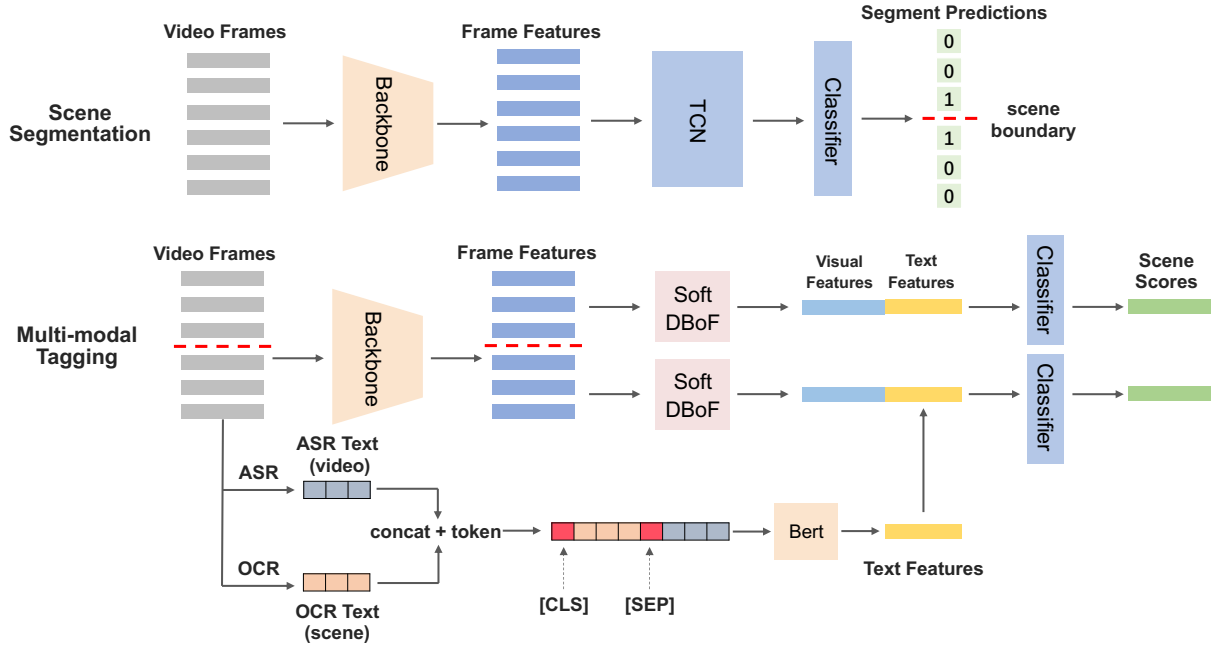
Video Frames

Frame Features

Segment Predictions

Scene Segmentation

Backbone

TCN

Classifier

0
0
1
1
0
0

scene boundary

Video Frames

Frame Features

Multi-modal Tagging

Backbone

Soft DBoF

Soft DBoF

Visual Features

Text Features

Classifier

Classifier

Scene Scores

ASR

ASR Text (video)

concat + token

OCR

OCR Text (scene)

[CLS]

[SEP]

Bert

Text Features